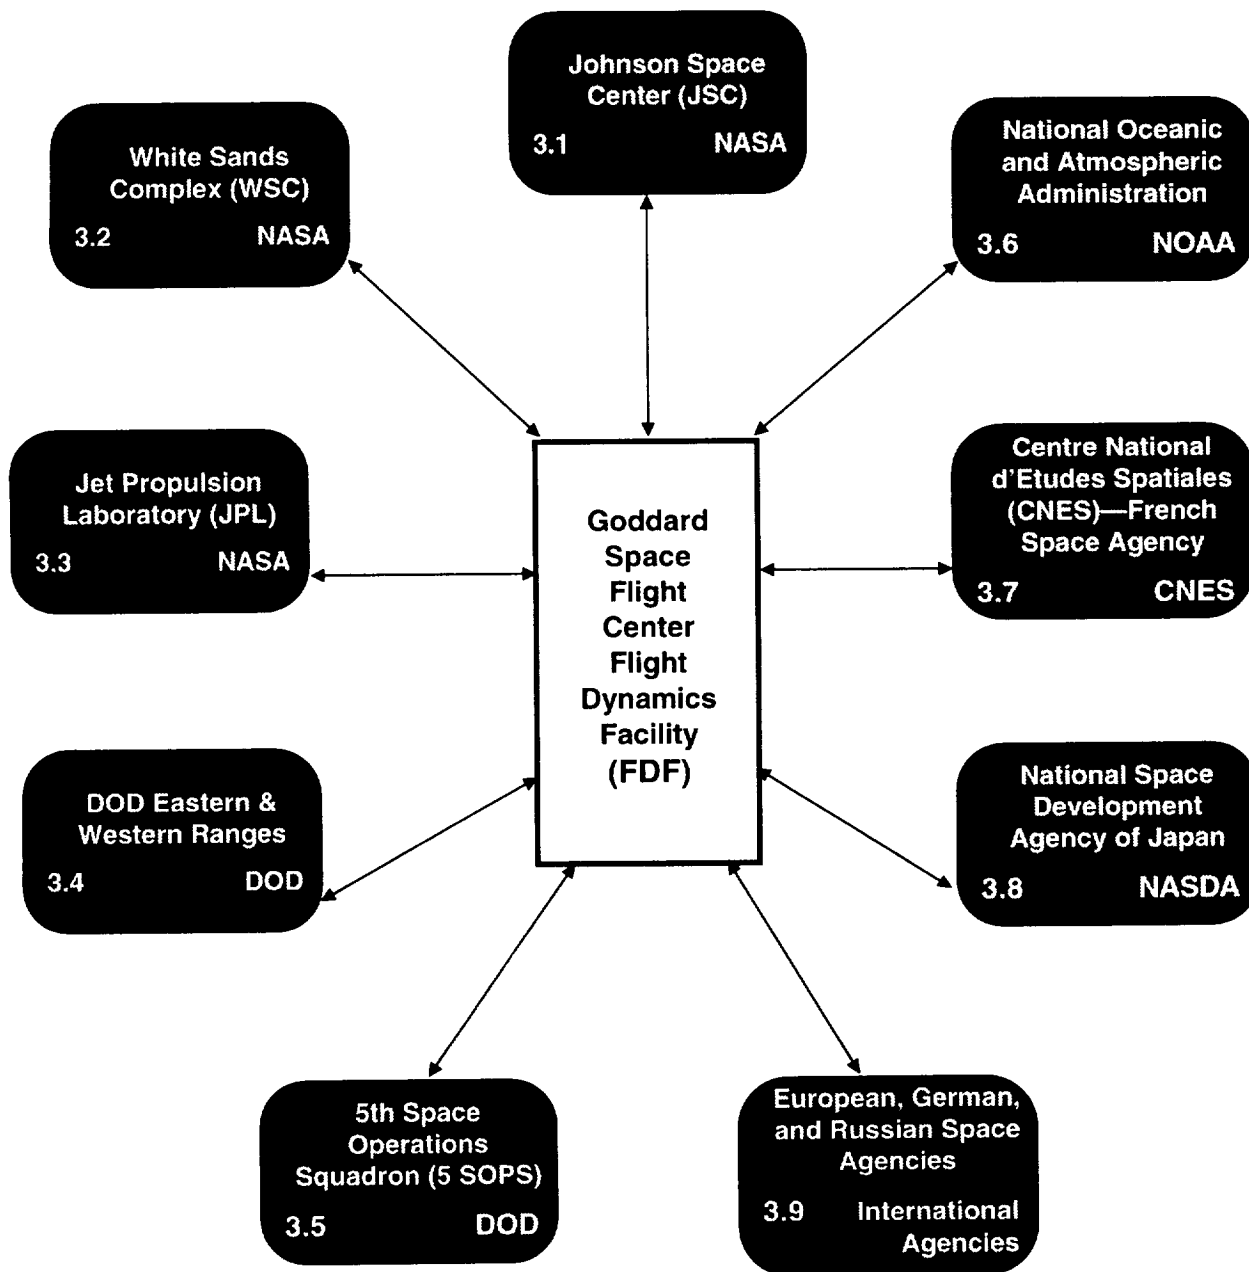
Johnson Space Center (JSC)
3.1 NASA

White Sands Complex (WSC)
3.2 NASA

National Oceanic and Atmospheric Administration
3.6 NOAA

Jet Propulsion Laboratory (JPL)
3.3 NASA

Goddard Space Flight Center Flight Dynamics Facility (FDF)

Centre National d'Etudes Spatiales (CNES)—French Space Agency
3.7 CNES

DOD Eastern & Western Ranges
3.4 DOD

National Space Development Agency of Japan
3.8 NASDA

5th Space Operations Squadron (5 SOPS)
3.5 DOD

European, German, and Russian Space Agencies
3.9 International Agencies